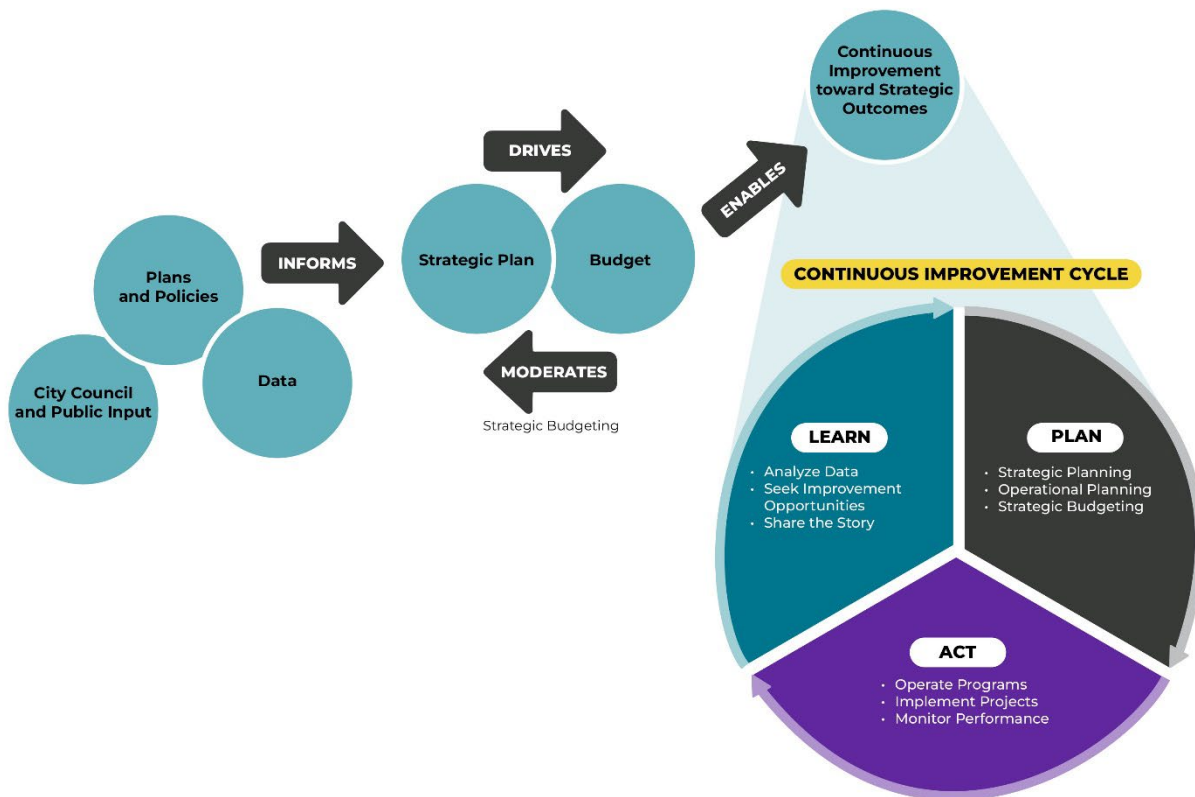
Continuous Improvement toward Strategic Outcomes

Plans and Policies

City Council and Public Input

Data

INFORMS

DRIVES

Strategic Plan

Budget

MODERATES

Strategic Budgeting

ENABLES

CONTINUOUS IMPROVEMENT CYCLE

LEARN

- Analyze Data
- Seek Improvement Opportunities
- Share the Story

PLAN

- Strategic Planning
- Operational Planning
- Strategic Budgeting

ACT

- Operate Programs
- Implement Projects
- Monitor Performance